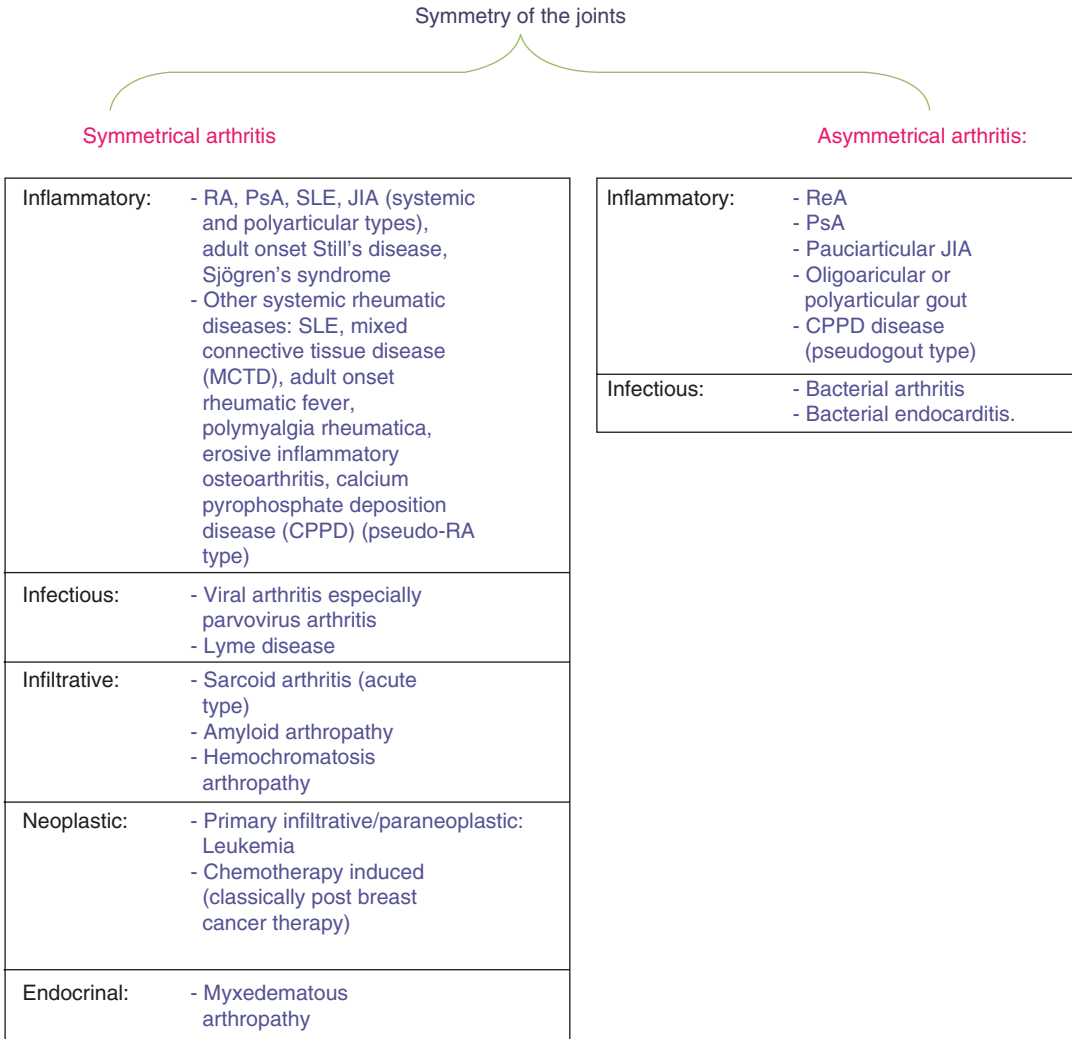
Symmetry of the joints

Symmetrical arthritis

Asymmetrical arthritis:

| Inflammatory: | - RA, PsA, SLE, JIA (systemic and polyarticular types), adult onset Still's disease, Sjögren's syndrome - Other systemic rheumatic diseases: SLE, mixed connective tissue disease (MCTD), adult onset rheumatic fever, polymyalgia rheumatica, erosive inflammatory osteoarthritis, calcium pyrophosphate deposition disease (CPPD) (pseudo-RA type) |
|---|---|
| Infectious: | - Viral arthritis especially parvovirus arthritis - Lyme disease |
| Infiltrative: | - Sarcoid arthritis (acute type) - Amyloid arthropathy - Hemochromatosis arthropathy |
| Neoplastic: | - Primary infiltrative/paraneoplastic: Leukemia - Chemotherapy induced (classically post breast cancer therapy) |
| Endocrinal: | - Myxedematous arthropathy |

| Inflammatory: | - ReA - PsA - Pauciarticular JIA - Oligoaricular or polyarticular gout - CPPD disease (pseudogout type) |
|---|---|
| Infectious: | - Bacterial arthritis - Bacterial endocarditis. |